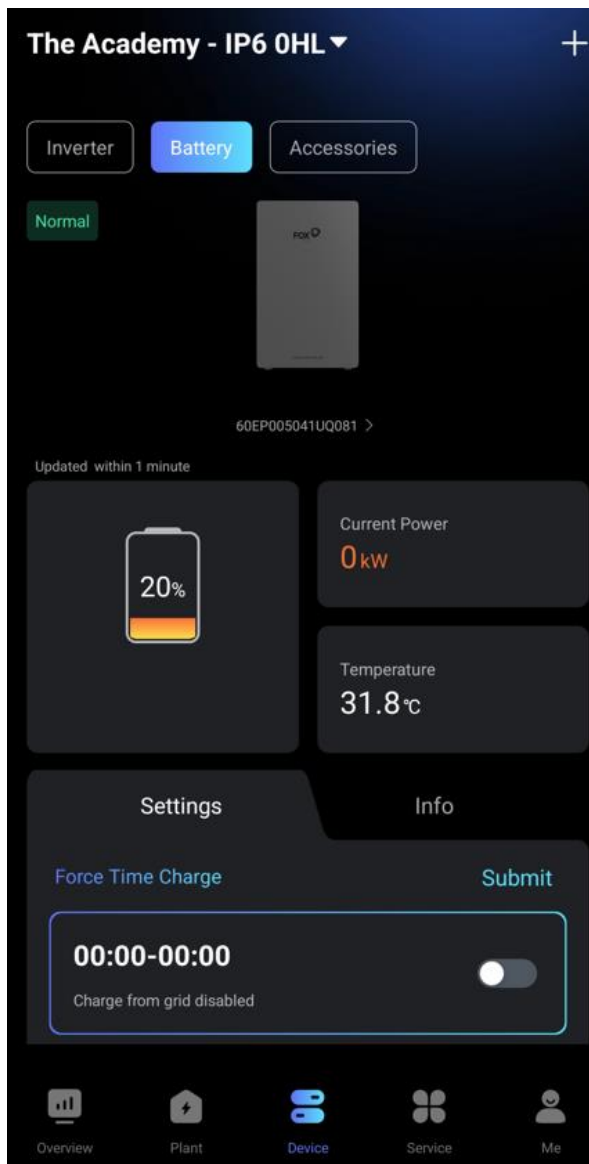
The Academy - IP6 0HL ▾ +

Inverter Battery Accessories

Normal

FOX

60EP005041UQ081 >

Updated within 1 minute

20%

Current Power
0kW

Temperature
31.8℃

Settings Info

Force Time Charge Submit

00:00-00:00
Charge from grid disabled

Overview Plant Device Service Me